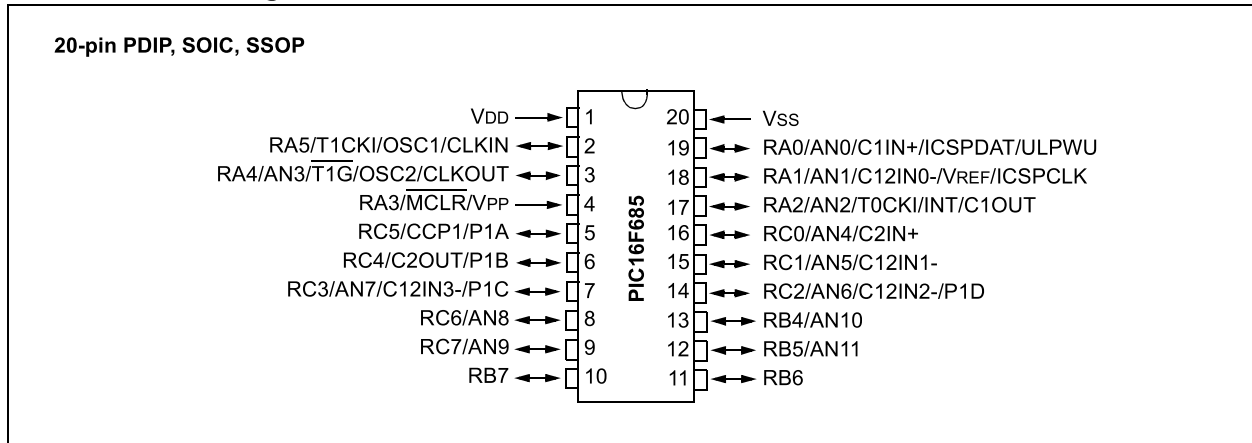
20-pin PDIP, SOIC, SSOP

VDD 1
RA5/T1CKI/OSC1/CLKIN 2
RA4/AN3/$\overline{T1G}$/OSC2/CLKOUT 3
RA3/$\overline{MCLR}$/VPP 4
RC5/CCP1/P1A 5
RC4/C2OUT/P1B 6
RC3/AN7/C12IN3-/P1C 7
RC6/AN8 8
RC7/AN9 9
RB7 10

PIC16F685

20 VSS
19 RA0/AN0/C1IN+/ICSPDAT/ULPWU
18 RA1/AN1/C12IN0-/VREF/ICSPCLK
17 RA2/AN2/T0CKI/INT/C1OUT
16 RC0/AN4/C2IN+
15 RC1/AN5/C12IN1-
14 RC2/AN6/C12IN2-/P1D
13 RB4/AN10
12 RB5/AN11
11 RB6